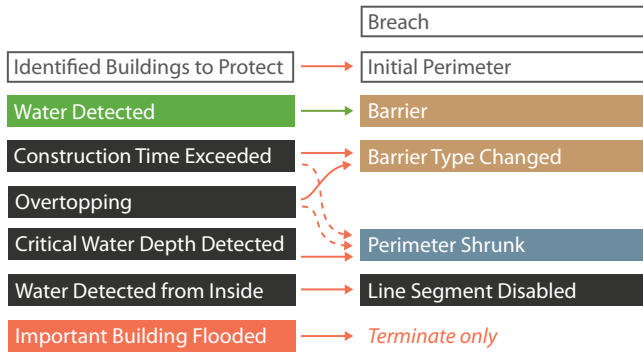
Breach

Identified Buildings to Protect

Initial Perimeter

Water Detected

Barrier

Construction Time Exceeded

Barrier Type Changed

Overtopping

Critical Water Depth Detected

Perimeter Shrunk

Water Detected from Inside

Line Segment Disabled

Important Building Flooded

Terminate only